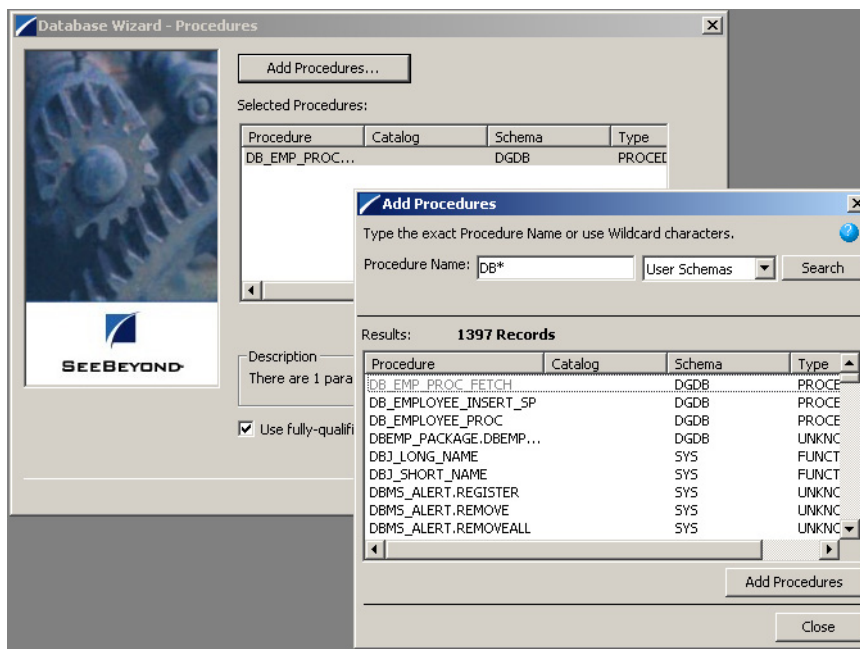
Database Wizard - Procedures

Add Procedures...

Selected Procedures:

| Procedure | Catalog | Schema | Type |
|---|---|---|---|
| DB_EMP_PROC... | | DGDB | PROCEI |

SeeBeyond

Description
There are 1 para

Use fully-qualifi

Add Procedures

Type the exact Procedure Name or use Wildcard characters.

Procedure Name: DB*

User Schemas

Search

Results: 1397 Records

| Procedure | Catalog | Schema | Type |
|---|---|---|---|
| DB_EMP_PROC_FETCH | | DGDB | PROCE |
| DB_EMPLOYEE_INSERT_SP | | DGDB | PROCE |
| DB_EMPLOYEE_PROC | | DGDB | PROCE |
| DBEMP_PACKAGE.DBEMP... | | DGDB | UNKNC |
| DBJ_LONG_NAME | | SYS | FUNCT |
| DBJ_SHORT_NAME | | SYS | FUNCT |
| DBMS_ALERT.REGISTER | | SYS | UNKNC |
| DBMS_ALERT.REMOVE | | SYS | UNKNC |
| DBMS_ALERT.REMOVEALL | | SYS | UNKNC |

Add Procedures

Close